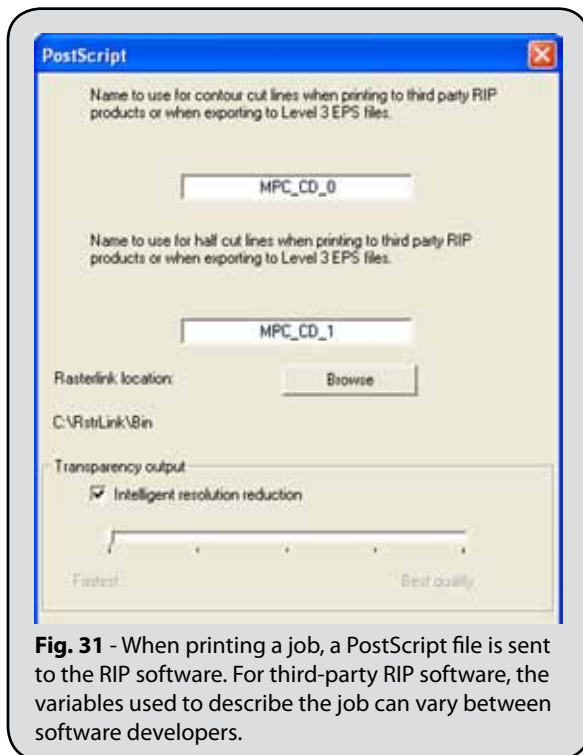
PostScript

Name to use for contour cut lines when printing to third party RIP products or when exporting to Level 3 EPS files.

MPC_CD_0

Name to use for half cut lines when printing to third party RIP products or when exporting to Level 3 EPS files.

MPC_CD_1

Rasterlink location:

Browse

C:\RstrLink\Bin

Transparency output

Intelligent resolution reduction

Fastest

Best quality

**Fig. 31** - When printing a job, a PostScript file is sent to the RIP software. For third-party RIP software, the variables used to describe the job can vary between software developers.